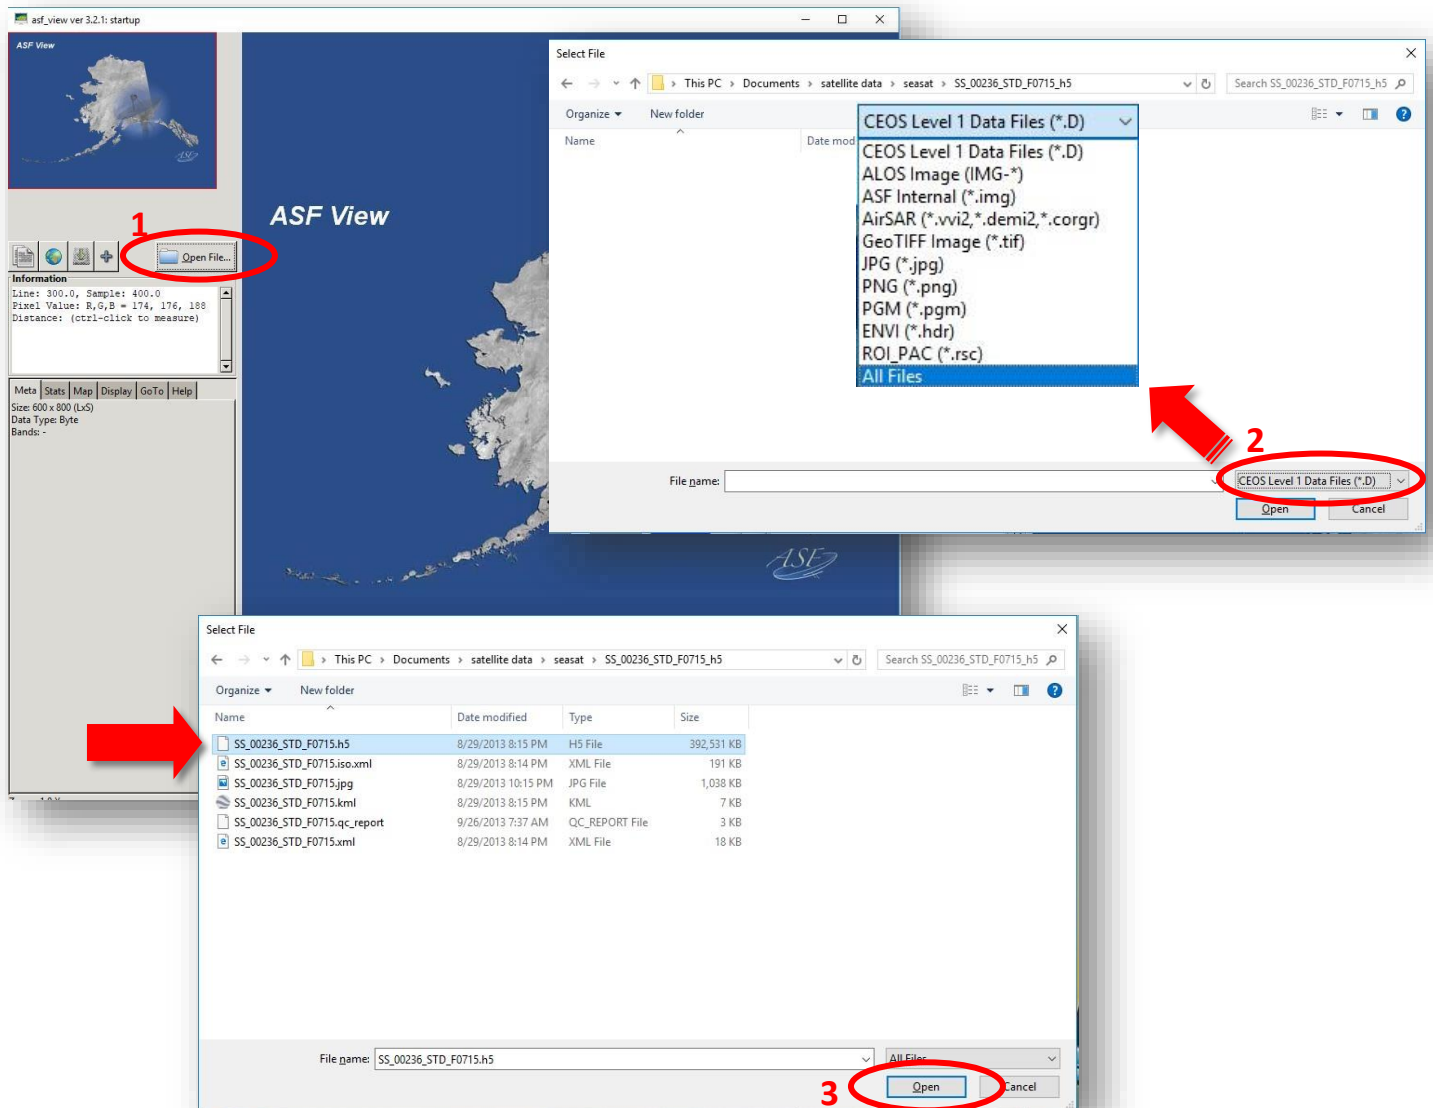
asf_view ver 3.2.1: startup

ASF View

1

Open File...

Information
Line: 300.0, Sample: 400.0
Pixel Value: R,G,B = 174, 176, 188
Distance: (ctrl-click to measure)

Meta | Stats | Map | Display | GoTo | Help
Size: 600 x 800 (LxS)
Data Type: Byte
Bands: -

ASF View

Select File

This PC › Documents › satellite data › seasat › SS_00236_STD_F0715_h5

Search SS_00236_STD_F0715_h5

Organize ▾ New folder

Name Date mod

CEOS Level 1 Data Files (*.D)
CEOS Level 1 Data Files (*.D)
ALOS Image (IMG-*)
ASF Internal (*.img)
AirSAR (*.vvi2,*.demi2,*.corgr)
GeoTIFF Image (*.tif)
JPG (*.jpg)
PNG (*.png)
PGM (*.pgm)
ENVI (*.hdr)
ROI_PAC (*.rsc)
All Files

2

File name:

CEOS Level 1 Data Files (*.D)

Open Cancel

Select File

This PC › Documents › satellite data › seasat › SS_00236_STD_F0715_h5

Search SS_00236_STD_F0715_h5

Organize ▾ New folder

| Name | Date modified | Type | Size |
|---|---|---|---|
| SS_00236_STD_F0715.h5 | 8/29/2013 8:15 PM | H5 File | 392,531 KB |
| SS_00236_STD_F0715.iso.xml | 8/29/2013 8:14 PM | XML File | 191 KB |
| SS_00236_STD_F0715.jpg | 8/29/2013 10:15 PM | JPG File | 1,038 KB |
| SS_00236_STD_F0715.kml | 8/29/2013 8:15 PM | KML | 7 KB |
| SS_00236_STD_F0715.qc_report | 9/26/2013 7:37 AM | QC_REPORT File | 3 KB |
| SS_00236_STD_F0715.xml | 8/29/2013 8:14 PM | XML File | 18 KB |

File name: SS_00236_STD_F0715.h5

All Files

3

Open Cancel